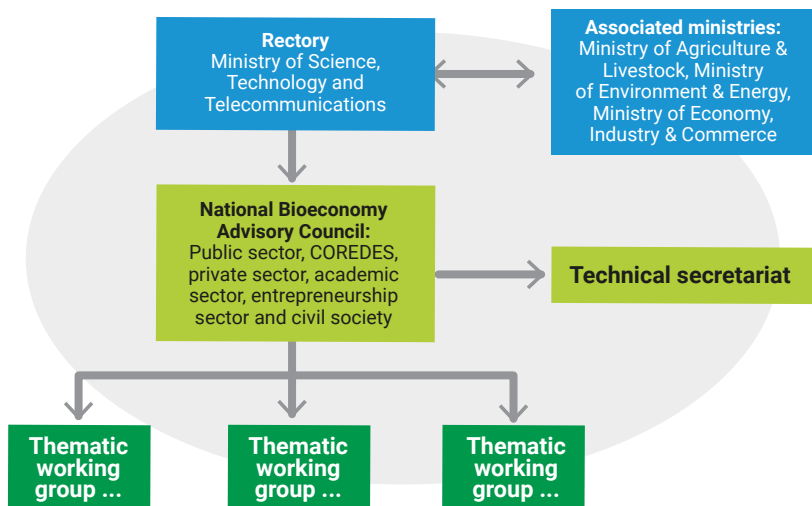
Rectory
Ministry of Science, Technology and Telecommunications

Associated ministries:
Ministry of Agriculture & Livestock, Ministry of Environment & Energy, Ministry of Economy, Industry & Commerce

National Bioeconomy Advisory Council:
Public sector, COREDES, private sector, academic sector, entrepreneurship sector and civil society

Technical secretariat

Thematic working group ...

Thematic working group ...

Thematic working group ...